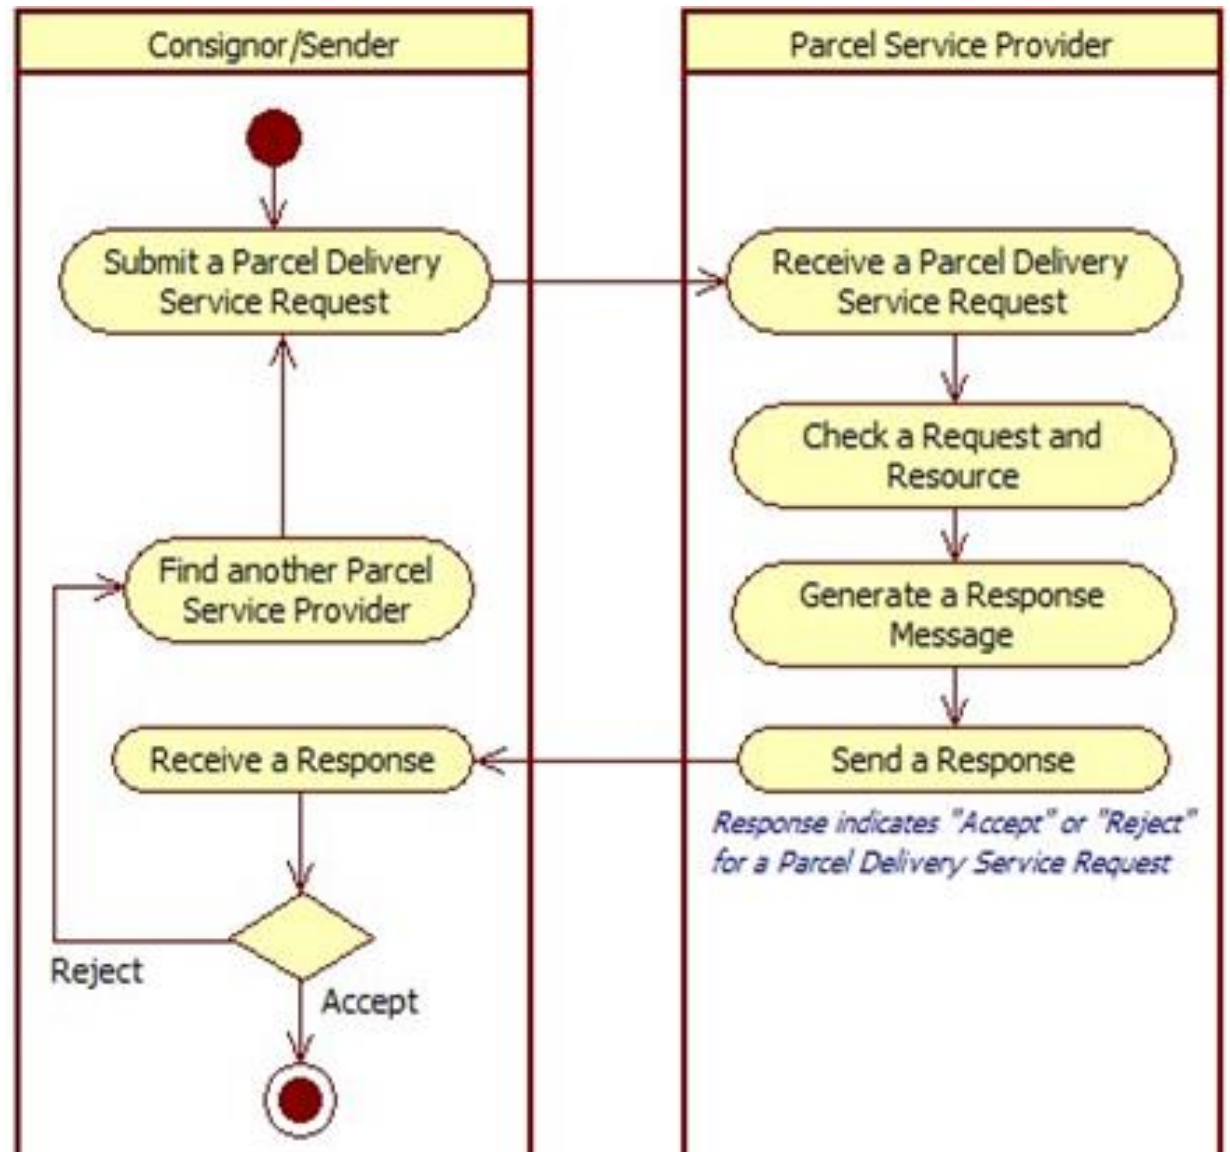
Consignor/Sender

Submit a Parcel Delivery Service Request

Find another Parcel Service Provider

Receive a Response

Reject

Accept

Parcel Service Provider

Receive a Parcel Delivery Service Request

Check a Request and Resource

Generate a Response Message

Send a Response

Response indicates "Accept" or "Reject" for a Parcel Delivery Service Request